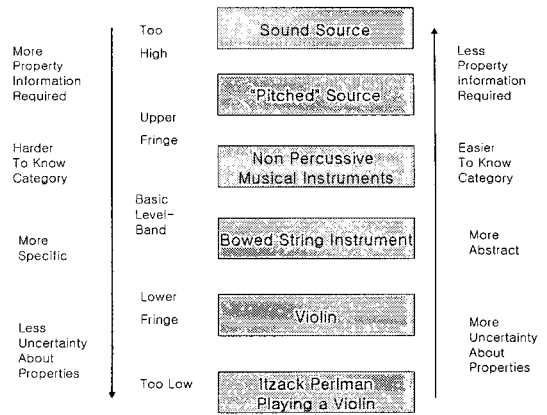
More Property Information Required

Harder To Know Category

More Specific

Less Uncertainty About Properties

Too High

Upper Fringe

Basic Level-Band

Lower Fringe

Too Low

Sound Source

"Pitched" Source

Non Percussive Musical Instruments

Bowed String Instrument

Violin

Itzack Perlman Playing a Violin

Less Property information Required

Easier To Know Category

More Abstract

More Uncertainty About Properties